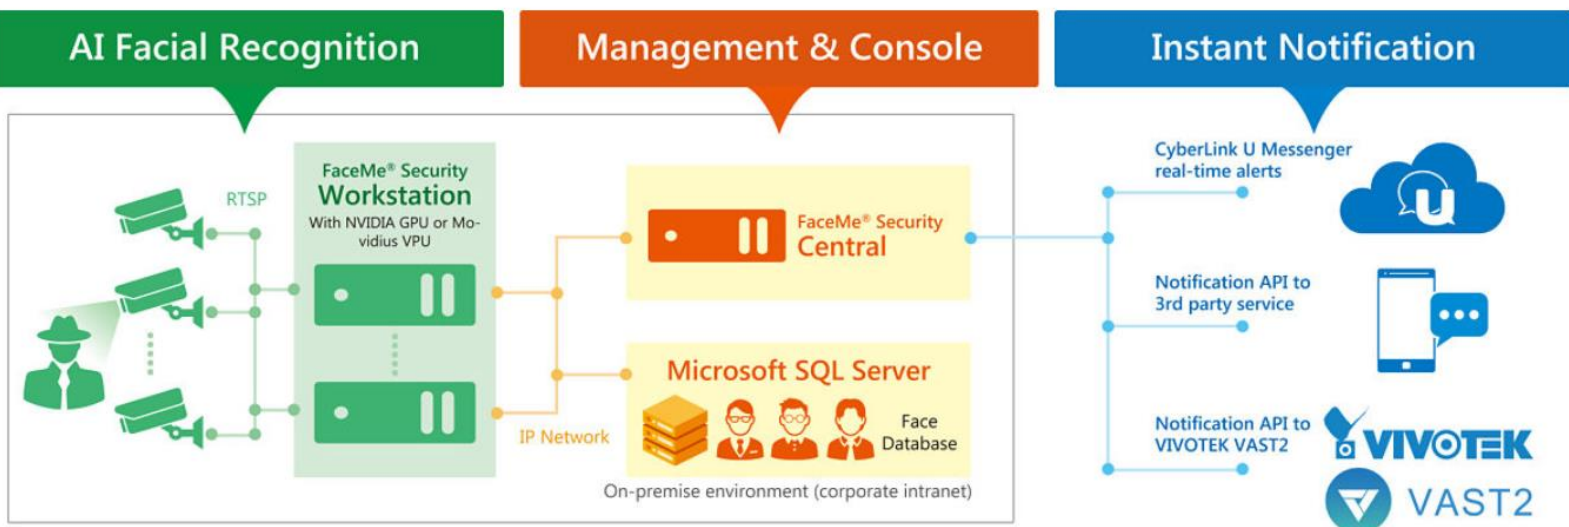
AI Facial Recognition

Management & Console

Instant Notification

RTSP

FaceMe® Security
Workstation
With NVIDIA GPU or Movidius VPU

FaceMe® Security
Central

Microsoft SQL Server

Face
Database

IP Network

On-premise environment (corporate intranet)

CyberLink U Messenger
real-time alerts

Notification API to
3rd party service

Notification API to
VIVOTEK VAST2

VIVOTEK

VAST2